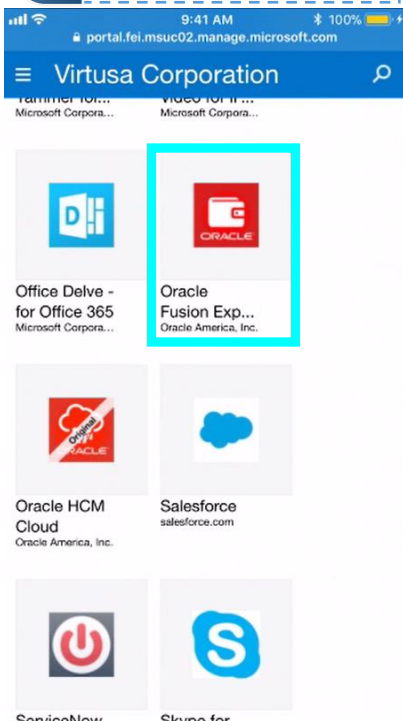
9:41 AM
100%
portal.fei.msuc02.manage.microsoft.com

Virtusa Corporation

Yammer for...
Microsoft Corpora...

Video for i...
Microsoft Corpora...

Office Delve - for Office 365
Microsoft Corpora...

ORACLE
Oracle Fusion Exp...
Oracle America, Inc.

Original
ORACLE
Oracle HCM Cloud
Oracle America, Inc.

Salesforce
salesforce.com

ServiceNow

Skype for